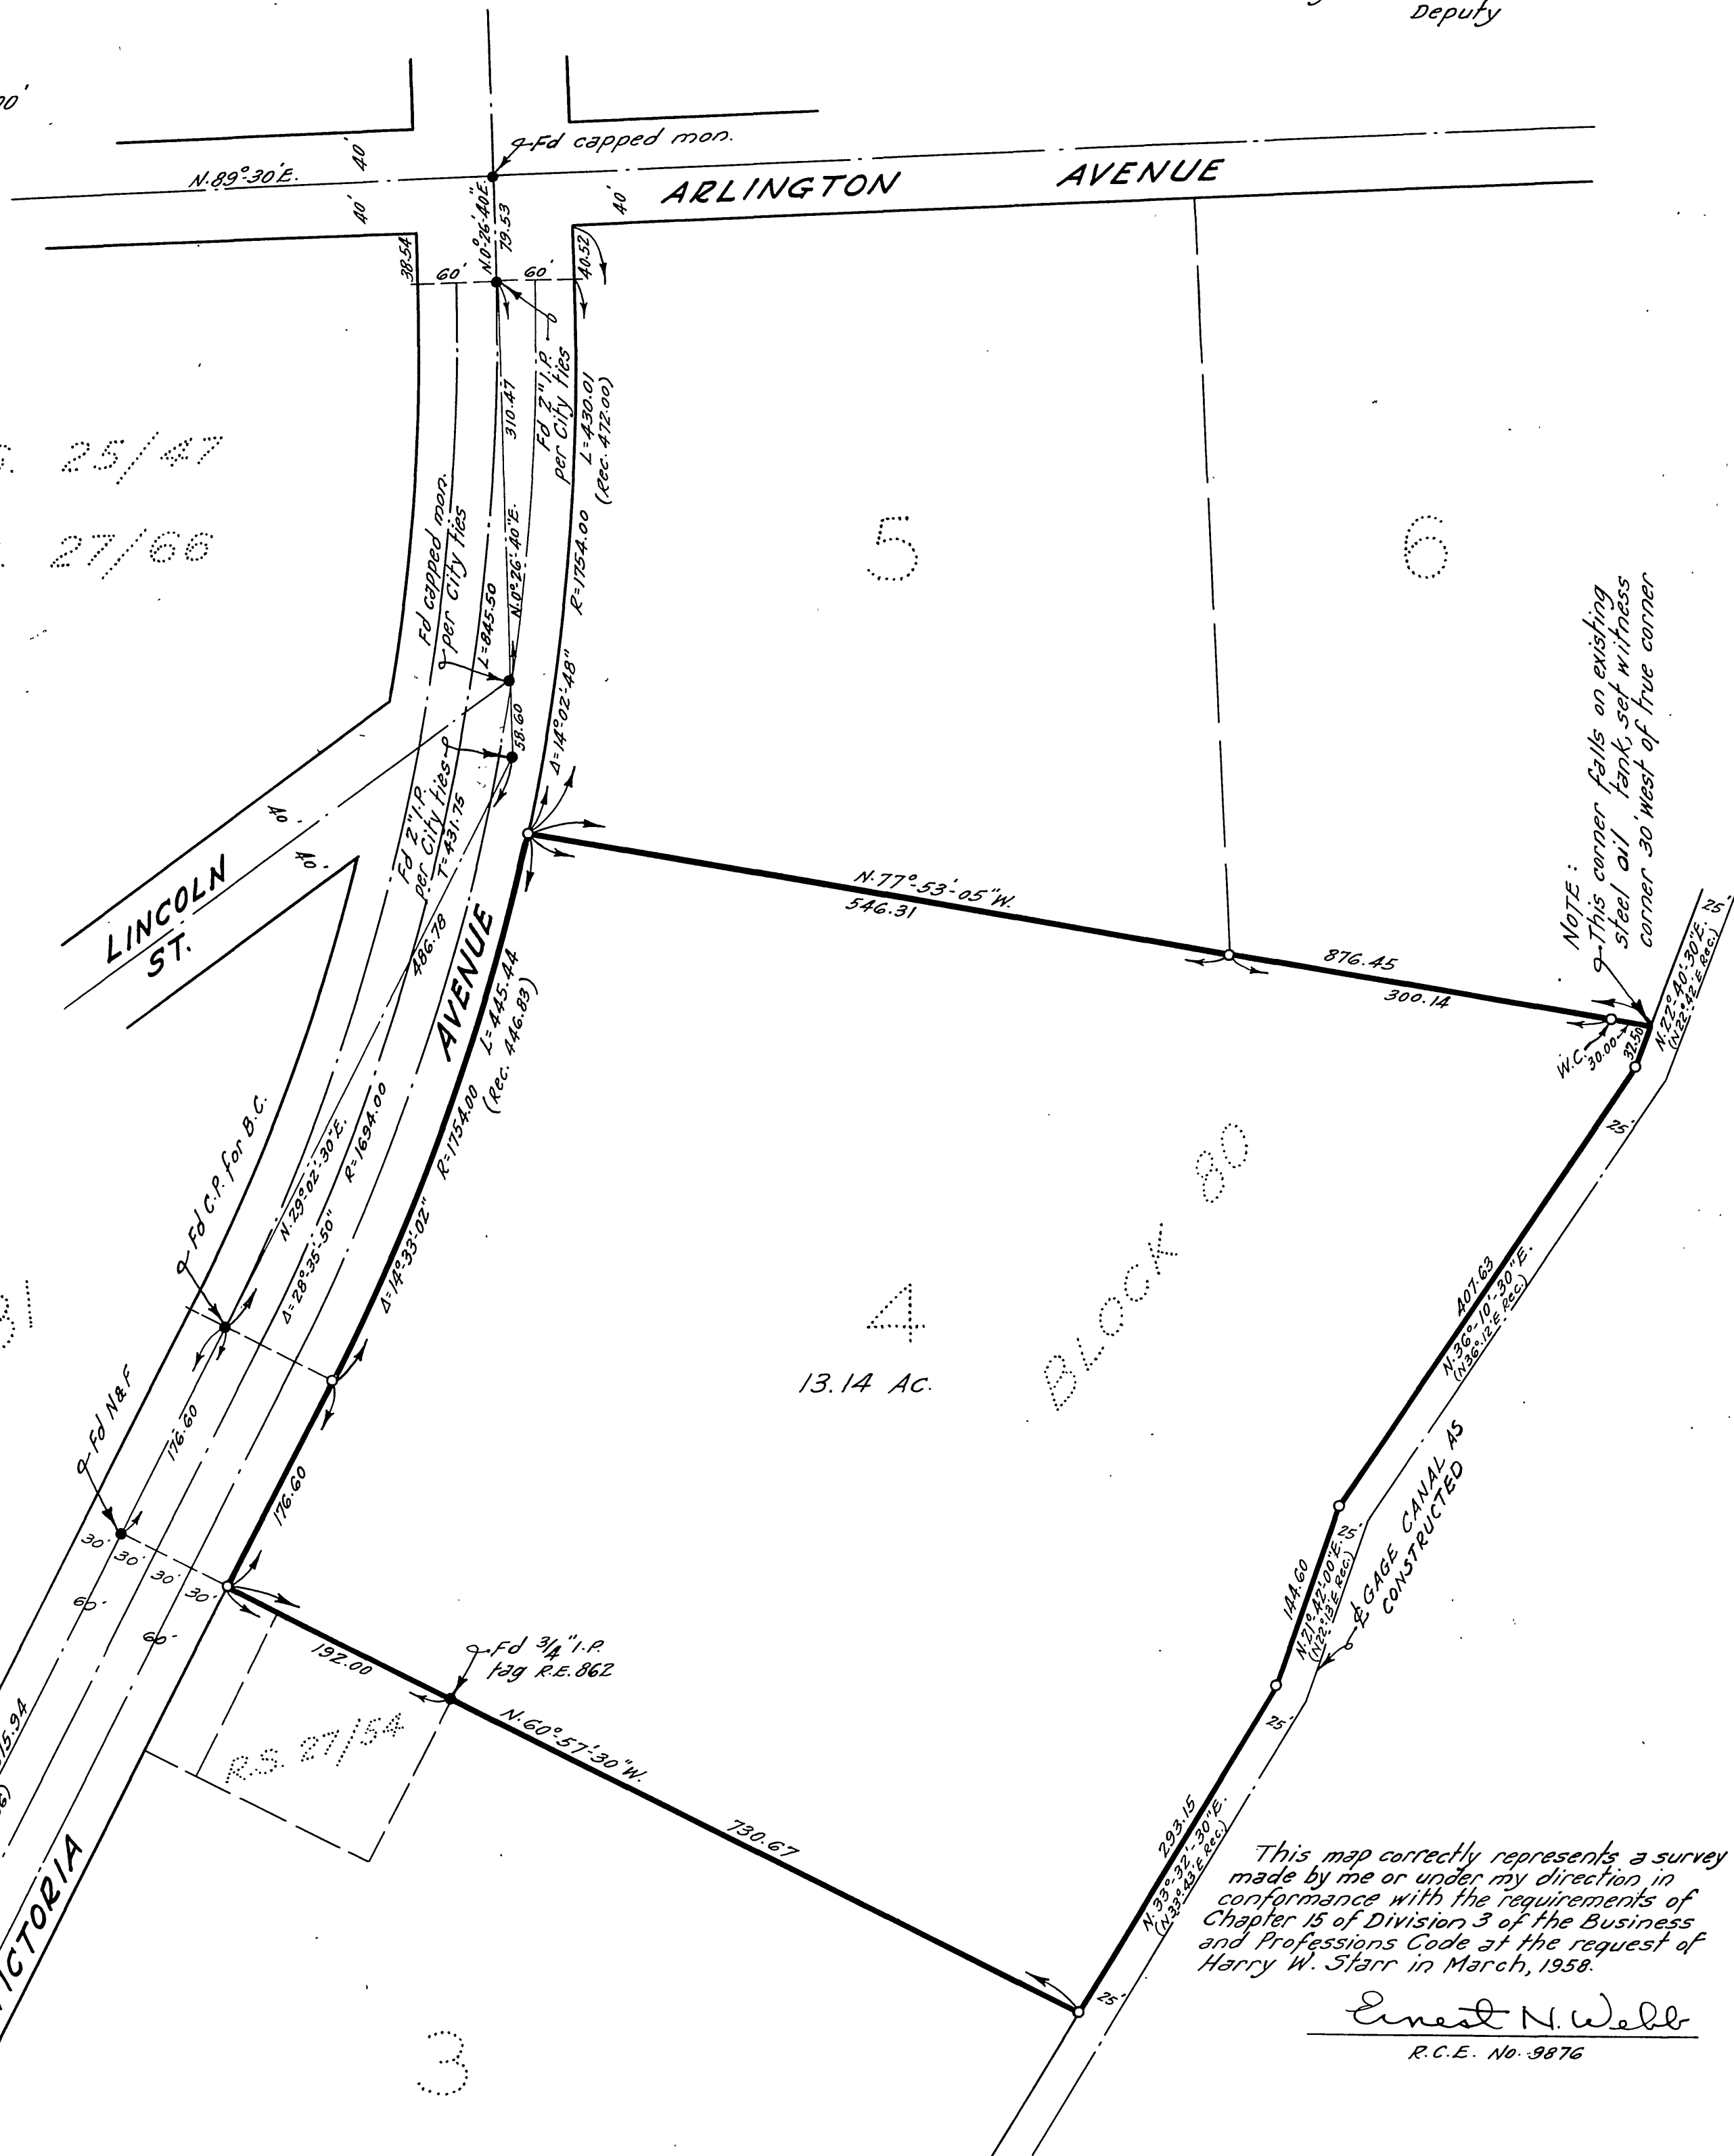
Deputy

00'

Fd capped mon.

N.89°30'E.

40'

40'

N.0°26'40"E.

79.53

40'

ARLINGTON

AVENUE

38.54

60'

60'

40.52

310.47

Fd 2" I.P. per City ties

L=430.01 (Rec. 472.00)

R=1754.00

25/47

27/66

5

6

Fd capped mon. per City ties

L=845.50

N.0°26'40"E.

Δ=14°02'48"

58.60

40'

40'

LINCOLN ST.

Fd 2" I.P. per City ties

T=431.75

486.78

AVENUE

L=445.44 (Rec. 446.83)

N.77°53'05"W.

546.31

876.45

300.14

NOTE: This corner falls on existing steel oil tank, set witness corner 30' west of true corner

W.C.

30.00

37.50

N.22°40'30"E. (N.22°42'E. Rec.)

25'

25'

Fd C.P. for B.C.

N.29°02'30"E.

Δ=28°35'50"

R=1694.00

Δ=14°33'02"

R=1754.00

BLOCK 80

4

13.14 Ac.

407.63

N.36°10'30"E. (N.36°12'E. Rec.)

81

Fd N&F

176.60

176.60

30'

30'

30'

30'

60'

60'

℄ GAGE CANAL AS CONSTRUCTED

25'

144.60

N.21°42'00"E. (N.22°12'E. Rec.)

Fd 3/4" I.P. tag R.E. 862

192.00

N.60°57'30"W.

R.S. 27/54

25'

15.94

6)

730.67

293.15

N.33°32'30"E. (N.33°43'E. Rec.)

25'

VICTORIA

This map correctly represents a survey made by me or under my direction in conformance with the requirements of Chapter 15 of Division 3 of the Business and Professions Code at the request of Harry W. Starr in March, 1958.

Ernest N. Webb

R.C.E. No. 9876

3